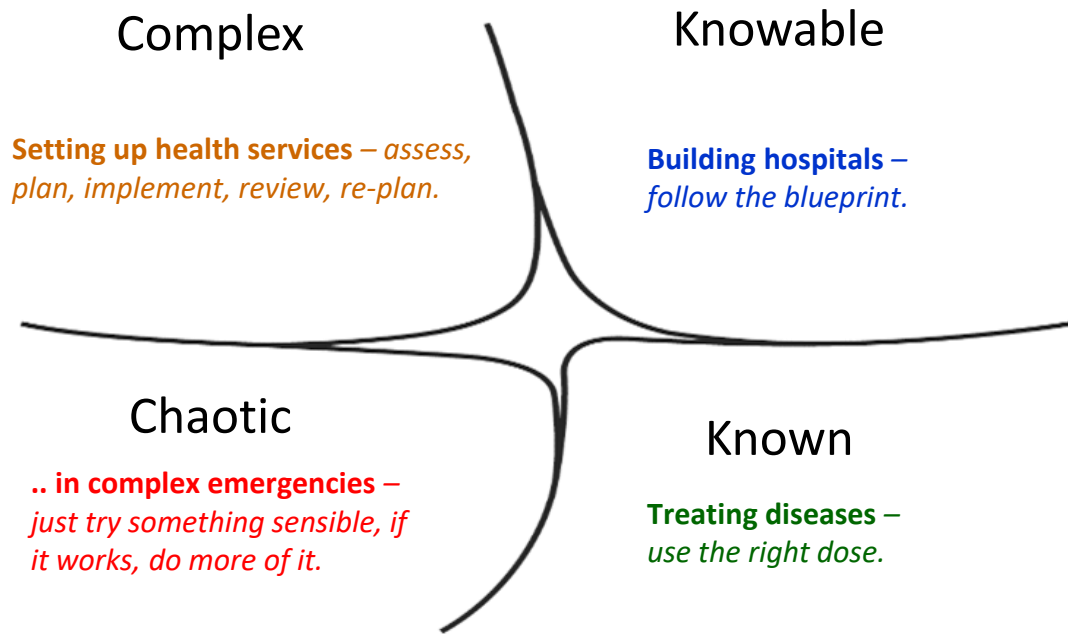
Complex

Setting up health services – assess, plan, implement, review, re-plan.

Knowable

Building hospitals – follow the blueprint.

Chaotic

.. in complex emergencies – just try something sensible, if it works, do more of it.

Known

Treating diseases – use the right dose.